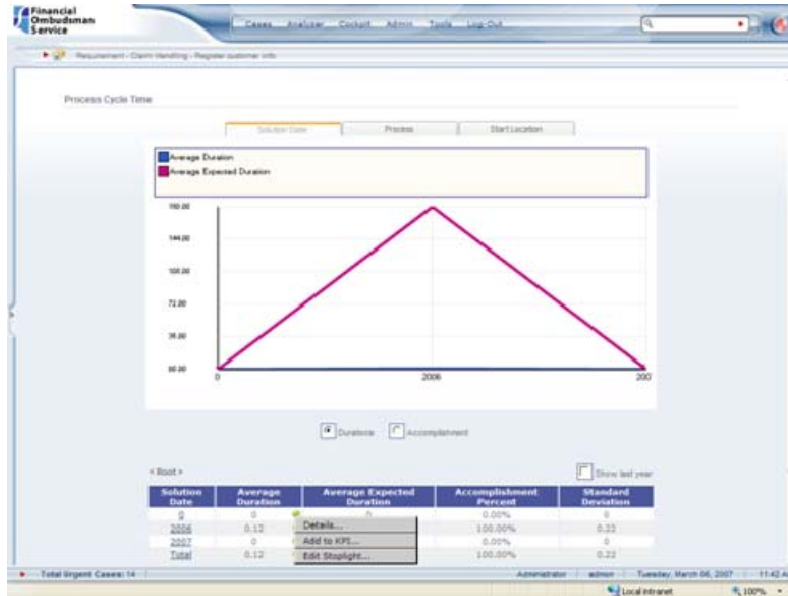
Financial Ombudsman Service

Cases Analyzer Cockpit Admin Tools Log Out

Requirement - Claim Handling - Register customer info

Process Cycle Time

Solution Date | Process | Start Location

Average Duration
Average Expected Duration

180.00
144.00
108.00
72.00
36.00
00.00

0 2006 2007

Duration Accomplishment

« Root »

Show last year

| Solution Date | Average Duration | Average Expected Duration | Accomplishment Percent | Standard Deviation |
|---|---|---|---|---|
| 0 | 0 | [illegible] | 0.00% | 0 |
| 2006 | 0.13 | | 100.00% | 0.33 |
| 2007 | 0 | | 0.00% | 0 |
| Total | 0.12 | | 100.00% | 0.32 |

Details...
Add to KPI...
Edit Stoplight...

Total Urgent Cases: 14

Administrator | admin | Tuesday, March 06, 2007 | 11:42 A

Local intranet 100%